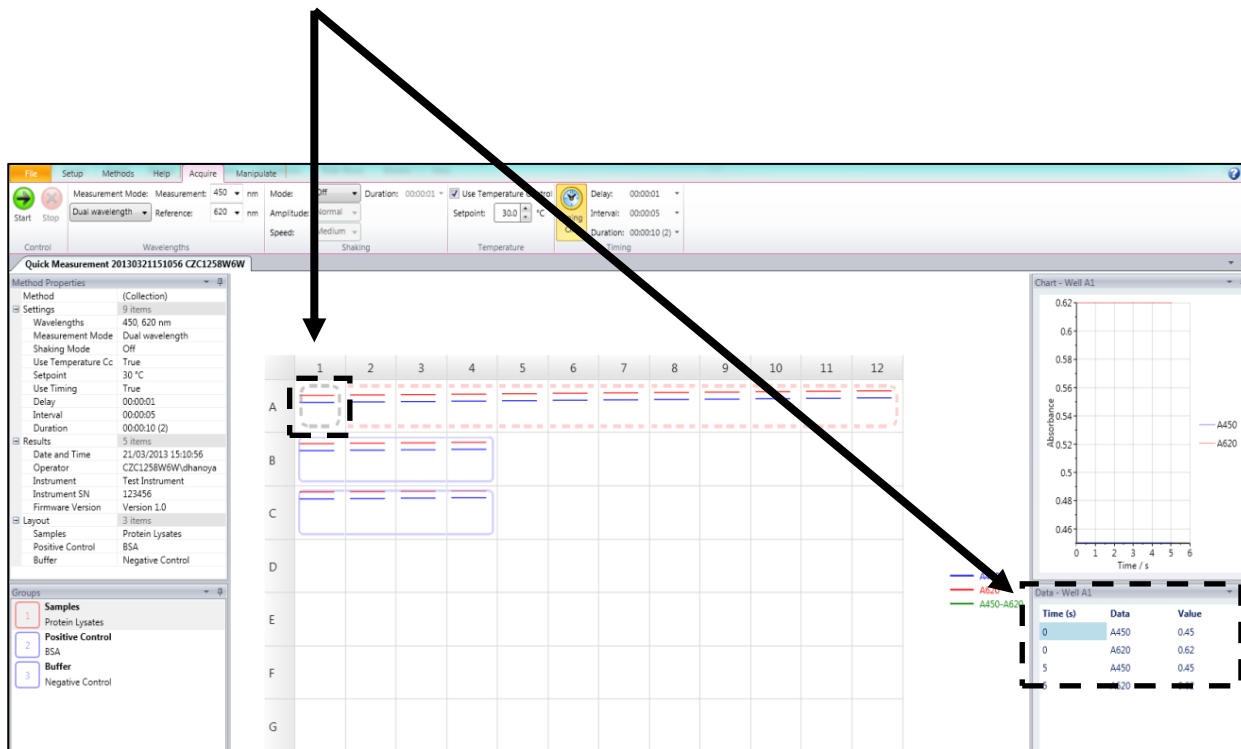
File Setup Methods Help Acquire Manipulate

Start Stop
Control

Measurement Mode: Measurement: 450 nm
Dual wavelength Reference: 620 nm
Wavelengths

Mode: Off Duration: 00:00:01
Amplitude: Normal
Speed: Medium
Shaking

Use Temperature Control
Setpoint: 30.0 °C
Temperature

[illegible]
Delay: 00:00:01
Interval: 00:00:05
Duration: 00:00:10 (2)
Timing

Quick Measurement 20130321151056 CZC1258W6W

Method Properties

| | |
|---|---|
| Method | (Collection) |
| Settings | 9 items |
| Wavelengths | 450, 620 nm |
| Measurement Mode | Dual wavelength |
| Shaking Mode | Off |
| Use Temperature Cc | True |
| Setpoint | 30 °C |
| Use Timing | True |
| Delay | 00:00:01 |
| Interval | 00:00:05 |
| Duration | 00:00:10 (2) |
| Results | 5 items |
| Date and Time | 21/03/2013 15:10:56 |
| Operator | CZC1258W6W\dhanoya |
| Instrument | Test Instrument |
| Instrument SN | 123456 |
| Firmware Version | Version 1.0 |
| Layout | 3 items |
| Samples | Protein Lysates |
| Positive Control | BSA |
| Buffer | Negative Control |

Groups
1 Samples
Protein Lysates
2 Positive Control
BSA
3 Buffer
Negative Control

1 2 3 4 5 6 7 8 9 10 11 12
A
B
C
D
E
F
G

A450
A620
A450-A620

Chart - Well A1
0.62
0.6
0.58
0.56
0.54
0.52
0.5
0.48
0.46
Absorbance
0 1 2 3 4 5 6
Time / s
A450
A620

Data - Well A1

| Time (s) | Data | Value |
|---|---|---|
| 0 | A450 | 0.45 |
| 0 | A620 | 0.62 |
| 5 | A450 | 0.45 |
| 5 | A620 | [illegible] |